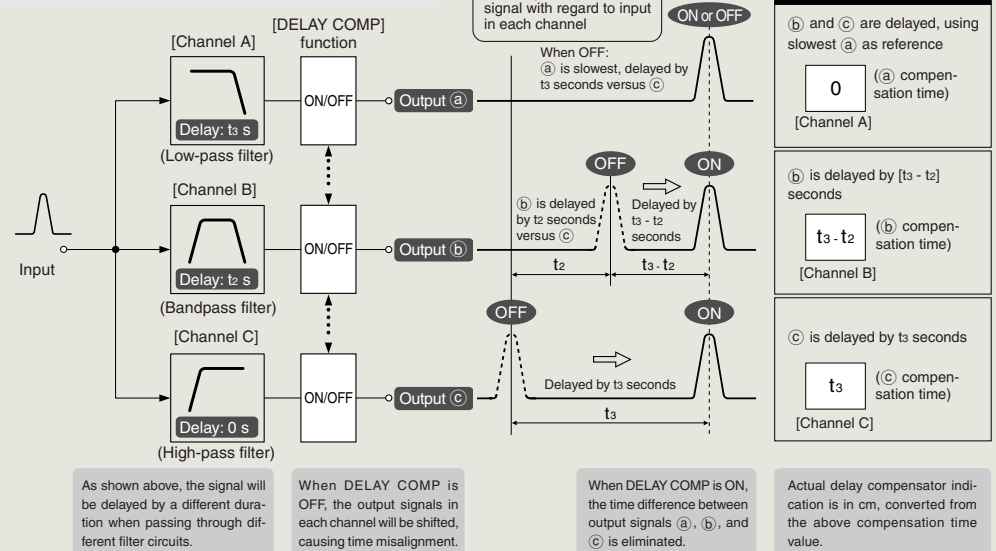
signal with regard to input in each channel

ON or OFF

ⓑ and ⓒ are delayed, using slowest ⓐ as reference

0

(ⓐ compensation time)

[Channel A]

[DELAY COMP] function

[Channel A]

Delay: t3 s

(Low-pass filter)

ON/OFF

Output ⓐ

When OFF:
ⓐ is slowest, delayed by t3 seconds versus ⓒ

[Channel B]

Delay: t2 s

(Bandpass filter)

ON/OFF

Output ⓑ

OFF

ON

ⓑ is delayed by t2 seconds versus ⓒ

Delayed by t3 - t2 seconds

t2

t3 - t2

ⓑ is delayed by [t3 - t2] seconds

t3 - t2

(ⓑ compensation time)

[Channel B]

Input

[Channel C]

Delay: 0 s

(High-pass filter)

ON/OFF

Output ⓒ

OFF

ON

Delayed by t3 seconds

t3

ⓒ is delayed by t3 seconds

t3

(ⓒ compensation time)

[Channel C]

As shown above, the signal will be delayed by a different duration when passing through different filter circuits.

When DELAY COMP is OFF, the output signals in each channel will be shifted, causing time misalignment.

When DELAY COMP is ON, the time difference between output signals ⓐ, ⓑ, and ⓒ is eliminated.

Actual delay compensator indication is in cm, converted from the above compensation time value.